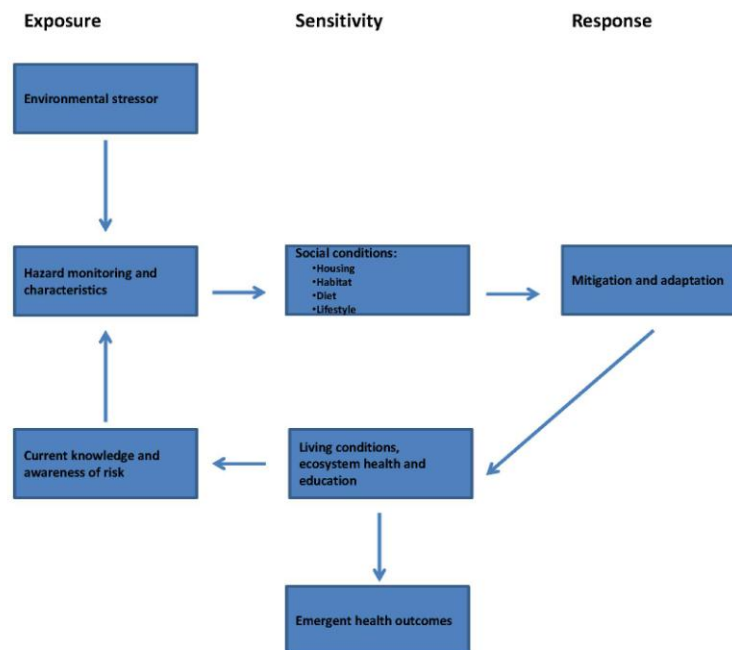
Exposure

Sensitivity

Response

Environmental stressor

Hazard monitoring and characteristics

Social conditions:
•Housing
•Habitat
•Diet
•Lifestyle

Mitigation and adaptation

Current knowledge and awareness of risk

Living conditions, ecosystem health and education

Emergent health outcomes